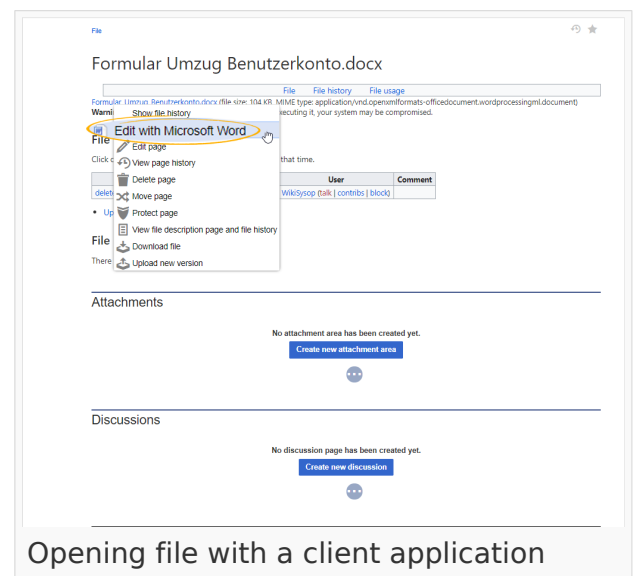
File

Formular Umzug Benutzerkonto.docx

File File history File usage

Formular_Umzug_Benutzerkonto.docx (file size: 104 KB, MIME type: application/vnd.openxmlformats-officedocument.wordprocessingml.document)

Warni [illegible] executing it, your system may be compromised.

File

Click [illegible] that time.

| | User | Comment |
|---|---|---|
| delete | WikiSysop (talk \| contribs \| block) | |

• Up

File

There

Show file history

Edit with Microsoft Word

Edit page

View page history

Delete page

Move page

Protect page

View file description page and file history

Download file

Upload new version

Attachments

No attachment area has been created yet.

Create new attachment area

Discussions

No discussion page has been created yet.

Create new discussion

Opening file with a client application